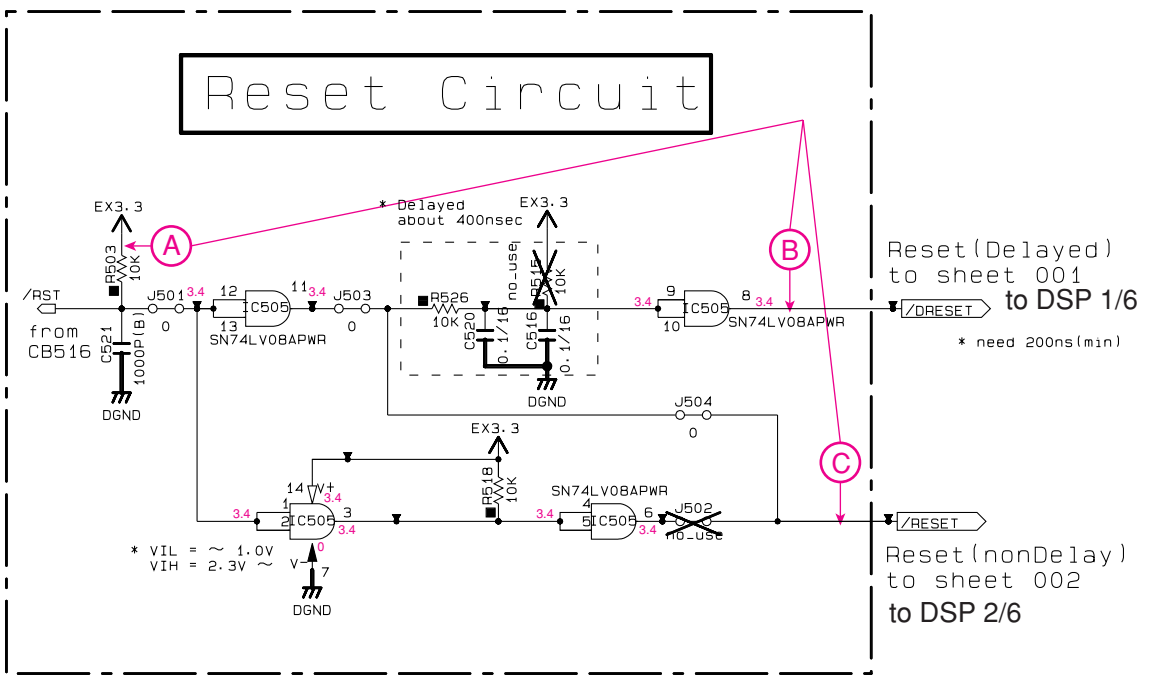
Reset Circuit

A

B

C

EX3.3
R503
10K
/RST
from
CB516
J501
0
3.4
C521
1000P(B)
DGND
12
13
IC505
11
3.4
SN74LV08APWR
J503
0
* Delayed
about 400nsec
R526
10K
C520
0.1/16
EX3.3
no-use
R515
10K
C516
0.1/16
DGND
3.4
9
10
IC505
8
3.4
SN74LV08APWR
Reset(Delayed)
to sheet 001
/DRESET
to DSP 1/6
* need 200ns(min)
J504
0
EX3.3
R518
10K
14
V+
3.4
1
2
3.4
IC505
3
3.4
0
V-
7
DGND
* VIL = ~ 1.0V
VIH = 2.3V ~
SN74LV08APWR
4
5
3.4
IC505
6
3.4
J502
no-use
/RESET
Reset(nonDelay)
to sheet 002
to DSP 2/6